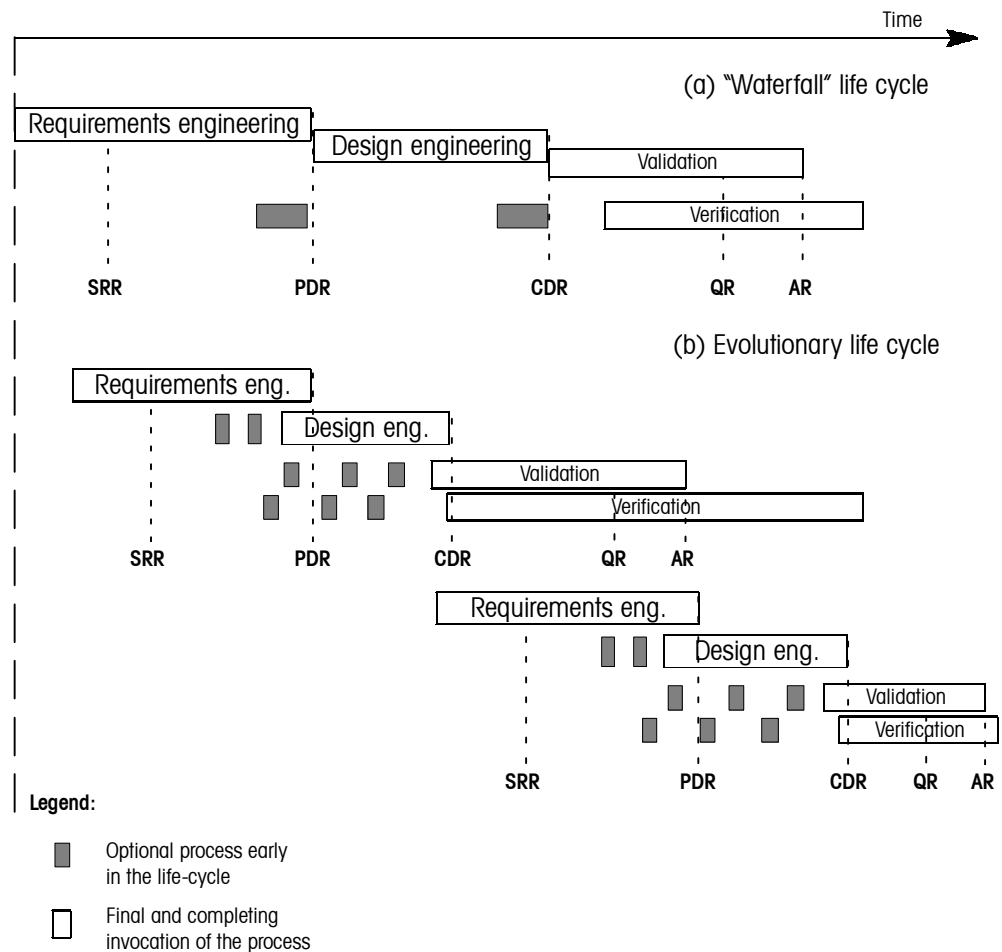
Time

(a) "Waterfall" life cycle

Requirements engineering

Design engineering

Validation

Verification

SRR

PDR

CDR

QR

AR

(b) Evolutionary life cycle

Requirements eng.

Design eng.

Validation

Verification

SRR

PDR

CDR

QR

AR

Requirements eng.

Design eng.

Validation

Verification

SRR

PDR

CDR

QR

AR

Legend:

Optional process early in the life-cycle

Final and completing invocation of the process